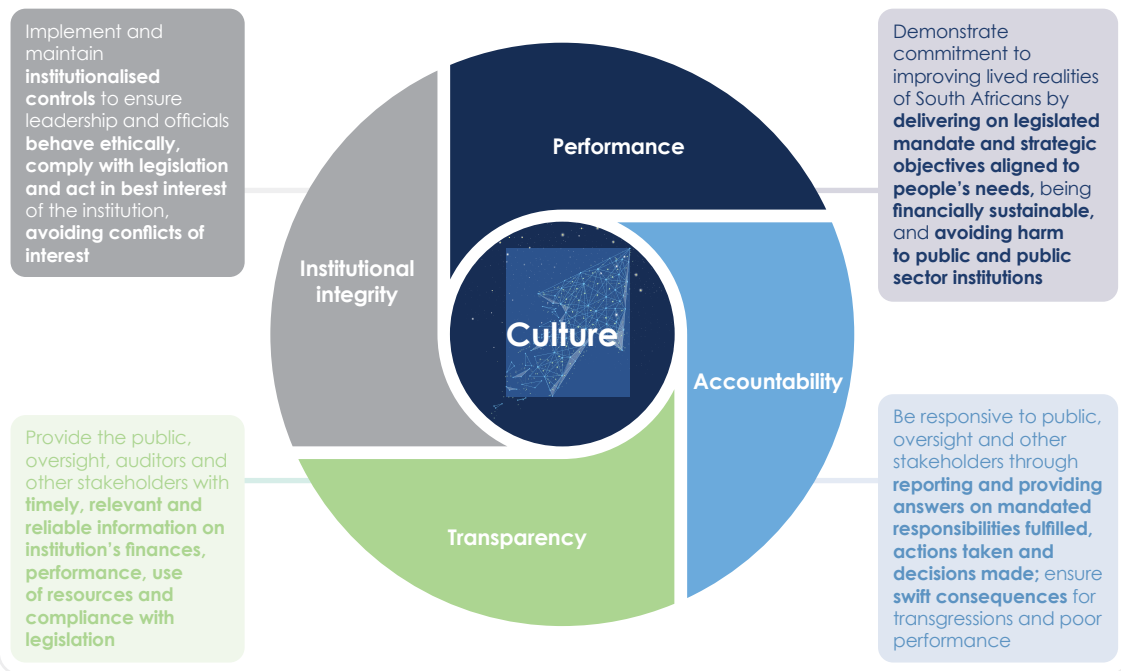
Implement and maintain **institutionalised controls** to ensure leadership and officials **behave ethically, comply with legislation and act in best interest** of the institution, **avoiding conflicts of interest**

Performance

Demonstrate commitment to improving lived realities of South Africans by **delivering on legislated mandate and strategic objectives aligned to people's needs,** being **financially sustainable,** and **avoiding harm to public and public sector institutions**

Institutional integrity

Culture

Accountability

Provide the public, oversight, auditors and other stakeholders with **timely, relevant and reliable information on institution's finances, performance, use of resources and compliance with legislation**

Transparency

Be responsive to public, oversight and other stakeholders through **reporting and providing answers on mandated responsibilities fulfilled, actions taken and decisions made;** ensure **swift consequences** for transgressions and poor performance